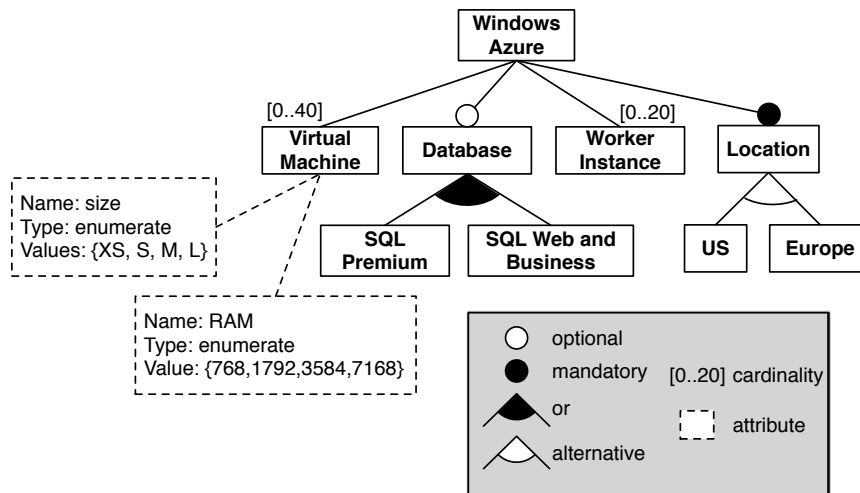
Windows Azure

[0..40]
Virtual Machine

Database

[0..20]
Worker Instance

Location

Name: size
Type: enumerate
Values: {XS, S, M, L}

SQL Premium

SQL Web and Business

US

Europe

Name: RAM
Type: enumerate
Value: {768,1792,3584,7168}

optional

mandatory

[0..20] cardinality

or

attribute

alternative